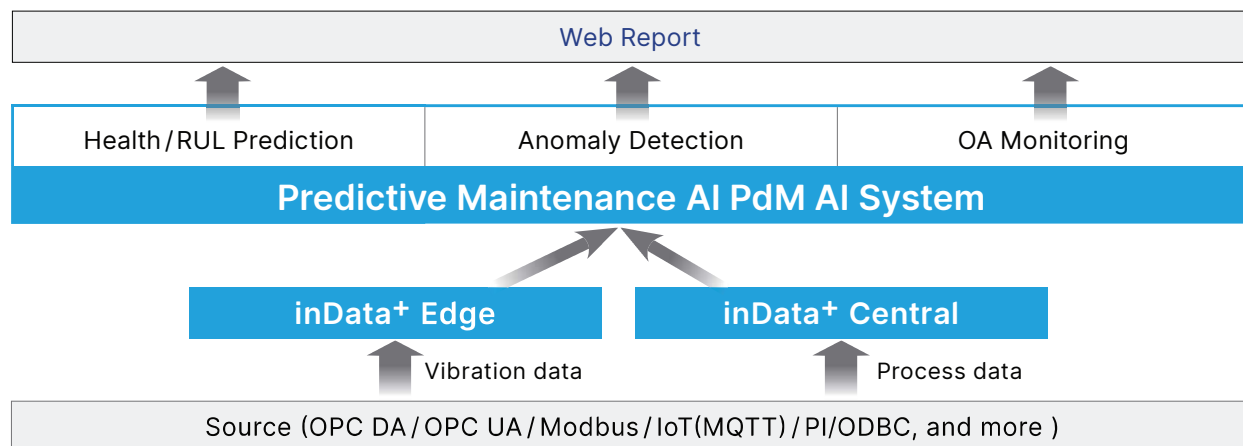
Web Report

Health / RUL Prediction

Anomaly Detection

OA Monitoring

Predictive Maintenance AI PdM AI System

inData$^+$ Edge

inData$^+$ Central

Vibration data

Process data

Source (OPC DA / OPC UA / Modbus / IoT(MQTT) / PI/ODBC, and more )